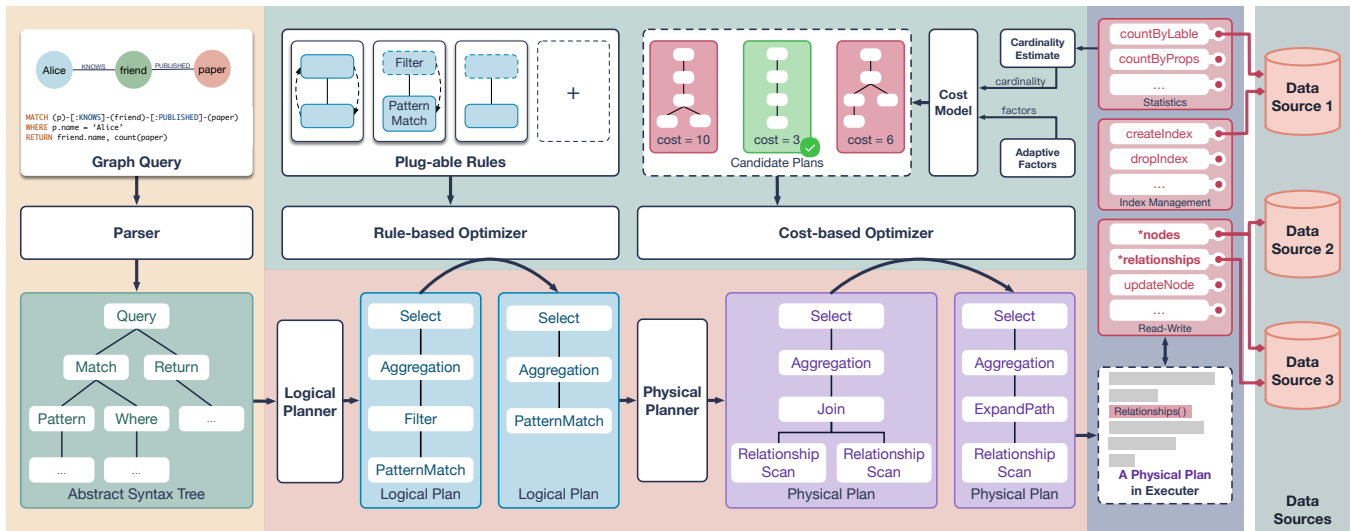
Alice
KNOWS
friend
PUBLISHED
paper

MATCH (p)-[:KNOWS]-(friend)-[:PUBLISHED]-(paper)
WHERE p.name = 'Alice'
RETURN friend.name, count(paper)

Graph Query

Parser

Query
Match
Return
Pattern
Where
...
...
...
Abstract Syntax Tree

Filter
Pattern Match
+
Plug-able Rules

Rule-based Optimizer

cost = 10
cost = 3
cost = 6
Candidate Plans

Cost Model

Cardinality Estimate
cardinality
factors
Adaptive Factors

Cost-based Optimizer

countByLable
countByProps
...
Statistics

createIndex
dropIndex
...
Index Management

*nodes
*relationships
updateNode
...
Read-Write

Data Source 1
Data Source 2
Data Source 3

Logical Planner

Select
Aggregation
Filter
PatternMatch
Logical Plan

Select
Aggregation
PatternMatch
Logical Plan

Physical Planner

Select
Aggregation
Join
Relationship Scan
Relationship Scan
Physical Plan

Select
Aggregation
ExpandPath
Relationship Scan
Physical Plan

Relationships( )
A Physical Plan in Executer

Data Sources